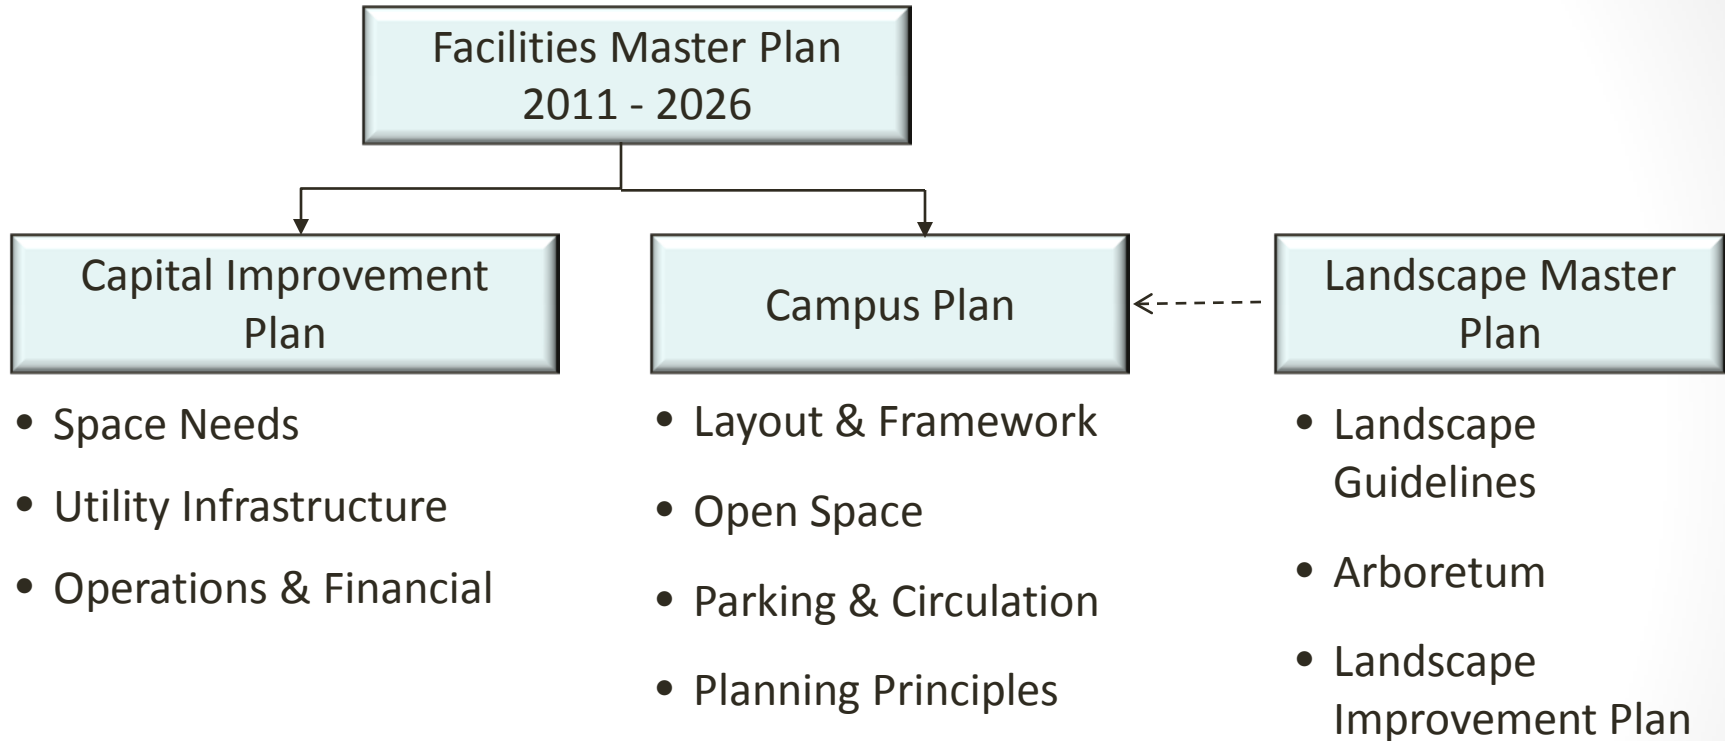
Facilities Master Plan
2011 - 2026

Capital Improvement Plan

Campus Plan

Landscape Master Plan

• Space Needs
• Utility Infrastructure
• Operations & Financial

• Layout & Framework
• Open Space
• Parking & Circulation
• Planning Principles

• Landscape Guidelines
• Arboretum
• Landscape Improvement Plan